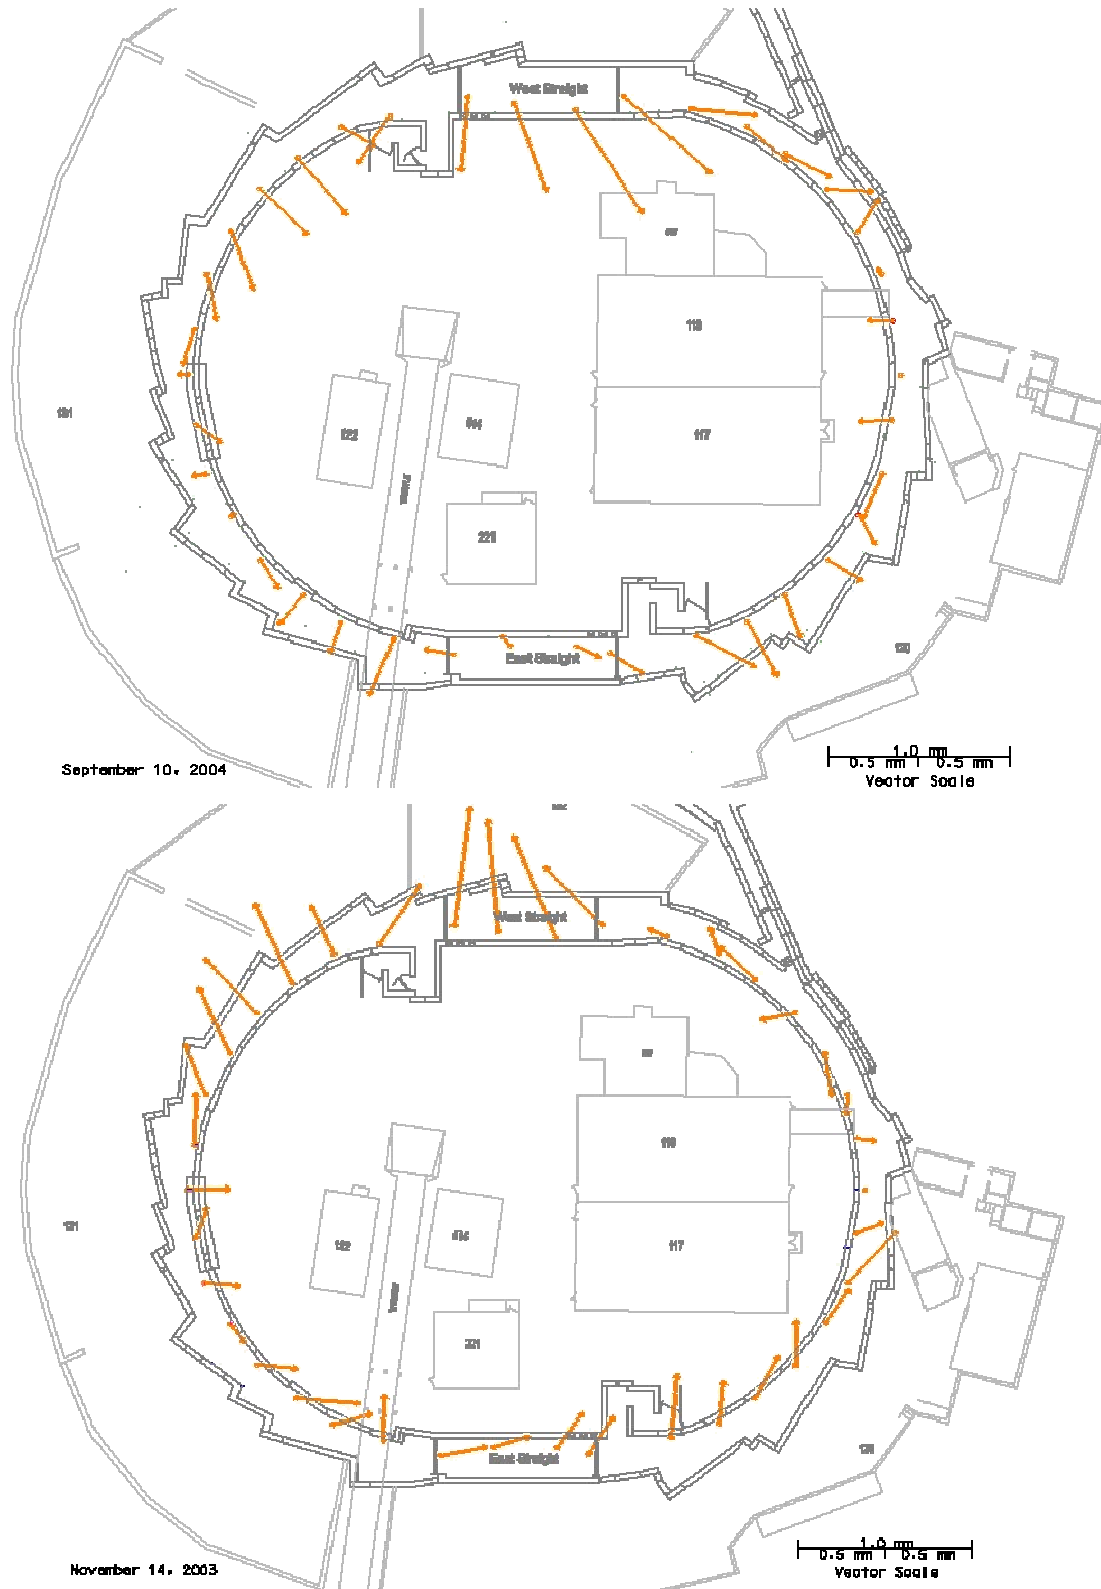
West Straight
97
118
117
101
122
164
221
East Straight
120
September 10, 2004
1.0 mm
0.5 mm 0.5 mm
Vector Scale

West Straight
97
118
117
101
122
164
221
East Straight
120
November 14, 2003
1.0 mm
0.5 mm 0.5 mm
Vector Scale